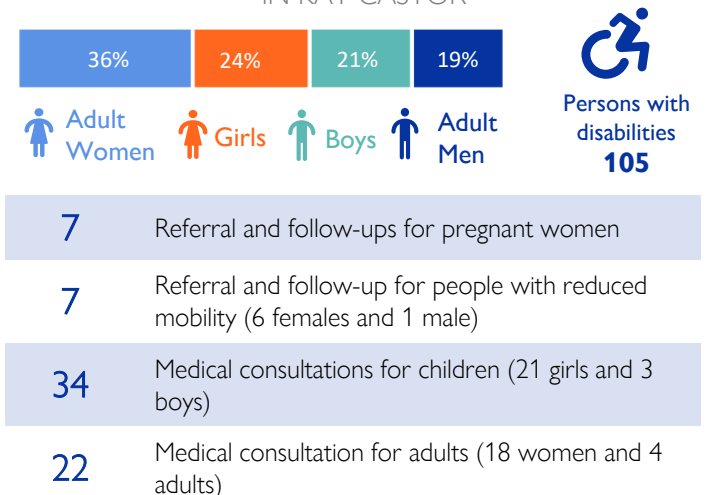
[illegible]

| 36% | 24% | 21% | 19% |
|---|---|---|---|

Adult Women Girls Boys Adult Men

Persons with disabilities
**105**

| | |
|---|---|
| 7 | Referral and follow-ups for pregnant women |
| 7 | Referral and follow-up for people with reduced mobility (6 females and 1 male) |
| 34 | Medical consultations for children (21 girls and 3 boys) |
| 22 | Medical consultation for adults (18 women and 4 adults) |